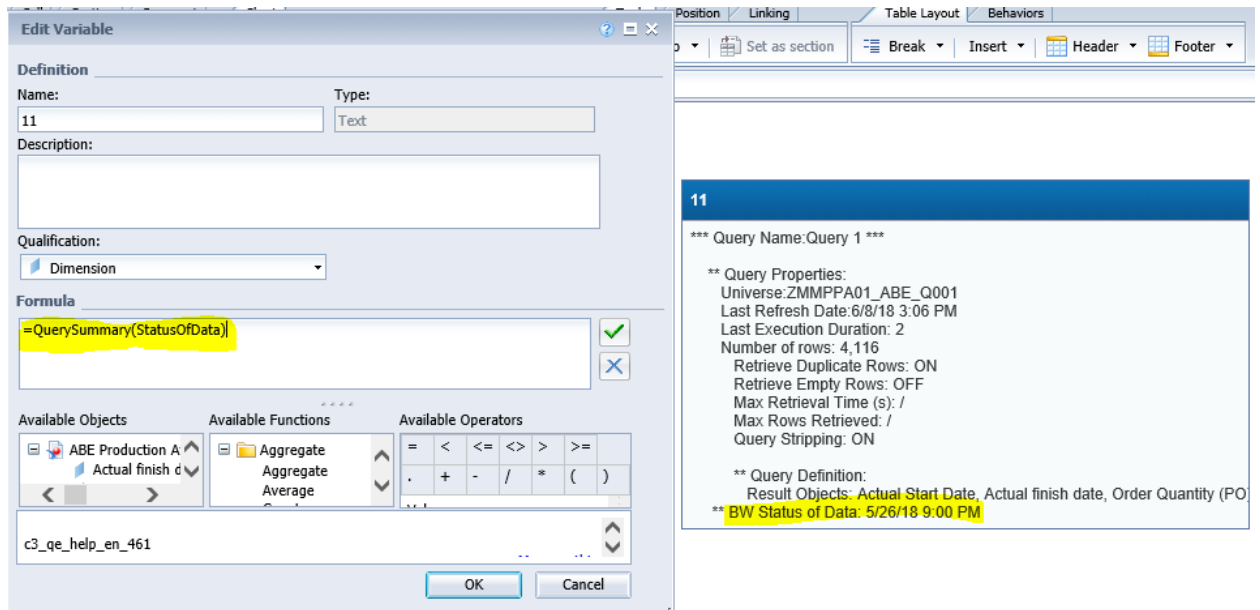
Edit Variable

Definition

Name:
11

Type:
Text

Description:

Qualification:
Dimension

Formula
=QuerySummary(StatusOfData)

Available Objects
ABE Production A
Actual finish d

Available Functions
Aggregate
Aggregate
Average

Available Operators
| = | < | <= | <> | > | >= |
|---|---|---|---|---|---|
| . | + | - | / | * | ( | ) |

c3_qe_help_en_461

OK
Cancel

Position
Linking
Table Layout
Behaviors
Set as section
Break
Insert
Header
Footer

11

*** Query Name:Query 1 ***

** Query Properties:
Universe:ZMMPPA01_ABE_Q001
Last Refresh Date:6/8/18 3:06 PM
Last Execution Duration: 2
Number of rows: 4,116
Retrieve Duplicate Rows: ON
Retrieve Empty Rows: OFF
Max Retrieval Time (s): /
Max Rows Retrieved: /
Query Stripping: ON

** Query Definition:
Result Objects: Actual Start Date, Actual finish date, Order Quantity (PO
** BW Status of Data: 5/26/18 9:00 PM